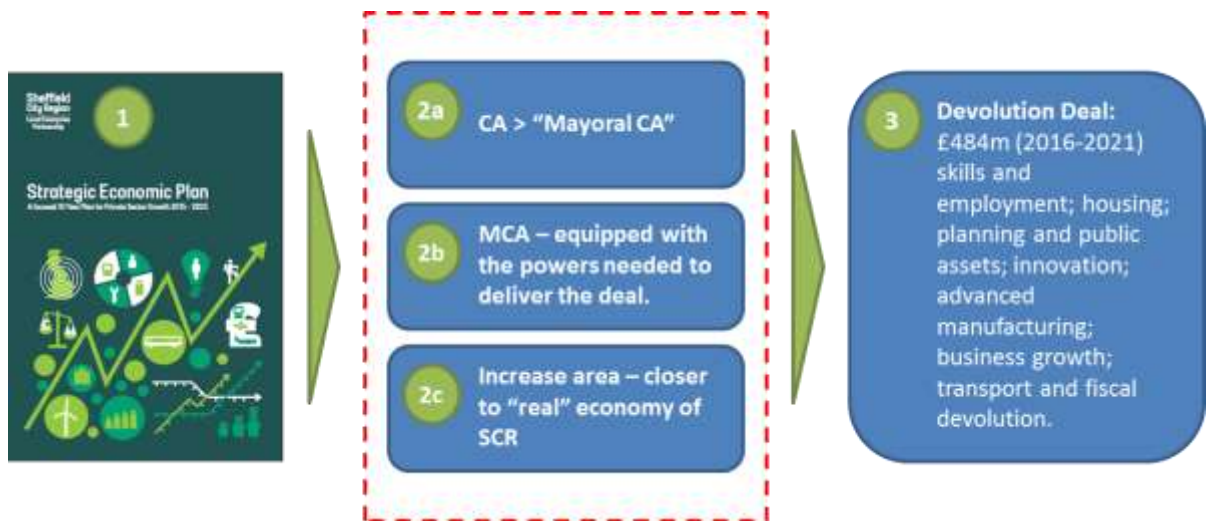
Sheffield City Region
Local Enterprise Partnership

1

Strategic Economic Plan
A focused 10 Year Plan for Private Sector Growth 2015 - 2025

2a
CA > "Mayoral CA"

2b
MCA – equipped with the powers needed to deliver the deal.

2c
Increase area – closer to "real" economy of SCR

3
Devolution Deal:
£484m (2016-2021) skills and employment; housing; planning and public assets; innovation; advanced manufacturing; business growth; transport and fiscal devolution.